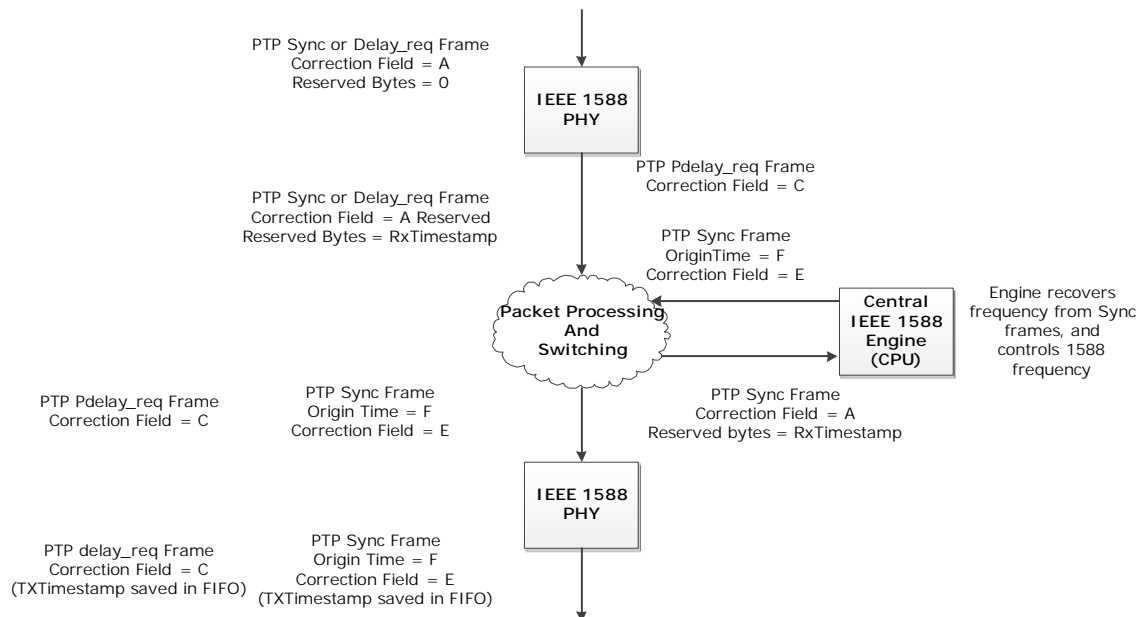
PTP Sync or Delay_req Frame
Correction Field = A
Reserved Bytes = 0

IEEE 1588
PHY

PTP Pdelay_req Frame
Correction Field = C

PTP Sync or Delay_req Frame
Correction Field = A Reserved
Reserved Bytes = RxTimestamp

PTP Sync Frame
OriginTime = F
Correction Field = E

Packet Processing
And
Switching

Central
IEEE 1588
Engine
(CPU)

Engine recovers frequency from Sync frames, and controls 1588 frequency

PTP Pdelay_req Frame
Correction Field = C

PTP Sync Frame
Origin Time = F
Correction Field = E

PTP Sync Frame
Correction Field = A
Reserved bytes = RxTimestamp

IEEE 1588
PHY

PTP delay_req Frame
Correction Field = C
(TXTimestamp saved in FIFO)

PTP Sync Frame
Origin Time = F
Correction Field = E
(TXTimestamp saved in FIFO)